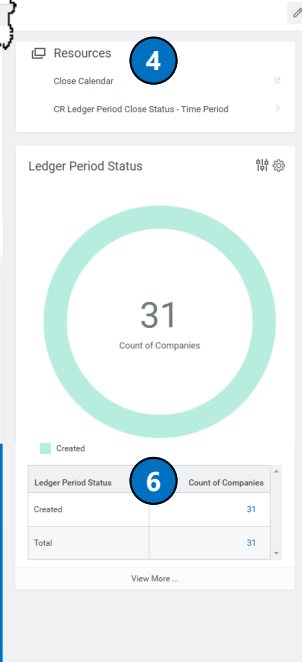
Resources

4

Close Calendar

CR Ledger Period Close Status - Time Period

Ledger Period Status

31

Count of Companies

Created

6

| Ledger Period Status | Count of Companies |
|---|---|
| Created | 31 |
| Total | 31 |

View More ...